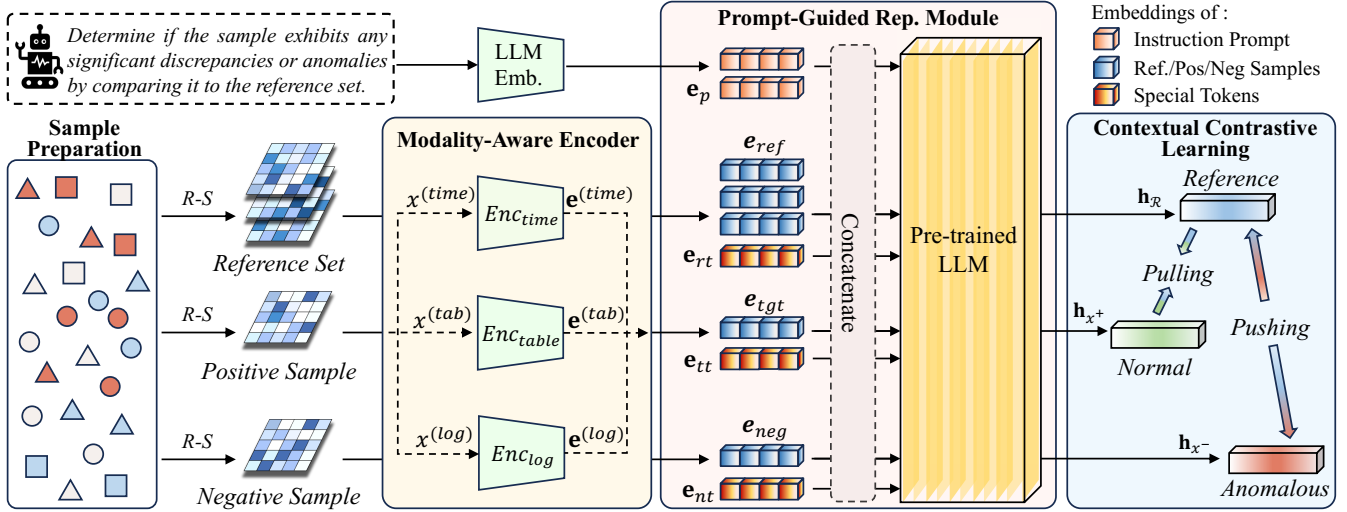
Determine if the sample exhibits any significant discrepancies or anomalies by comparing it to the reference set.

LLM Emb.

Prompt-Guided Rep. Module

Embeddings of :
Instruction Prompt
Ref./Pos/Neg Samples
Special Tokens

$\mathbf{e}_p$

Sample Preparation

R-S
Reference Set
R-S
Positive Sample
R-S
Negative Sample

Modality-Aware Encoder

$x^{(time)}$ $Enc_{time}$ $\mathbf{e}^{(time)}$
$x^{(tab)}$ $Enc_{table}$ $\mathbf{e}^{(tab)}$
$x^{(log)}$ $Enc_{log}$ $\mathbf{e}^{(log)}$

$\boldsymbol{e}_{ref}$
$\mathbf{e}_{rt}$
$\boldsymbol{e}_{tgt}$
$\mathbf{e}_{tt}$
$\boldsymbol{e}_{neg}$
$\mathbf{e}_{nt}$

Concatenate

Pre-trained LLM

Contextual Contrastive Learning

$\mathbf{h}_{\mathcal{R}}$
Reference
Pulling
$\mathbf{h}_{x^+}$
Normal
Pushing
$\mathbf{h}_{x^-}$
Anomalous